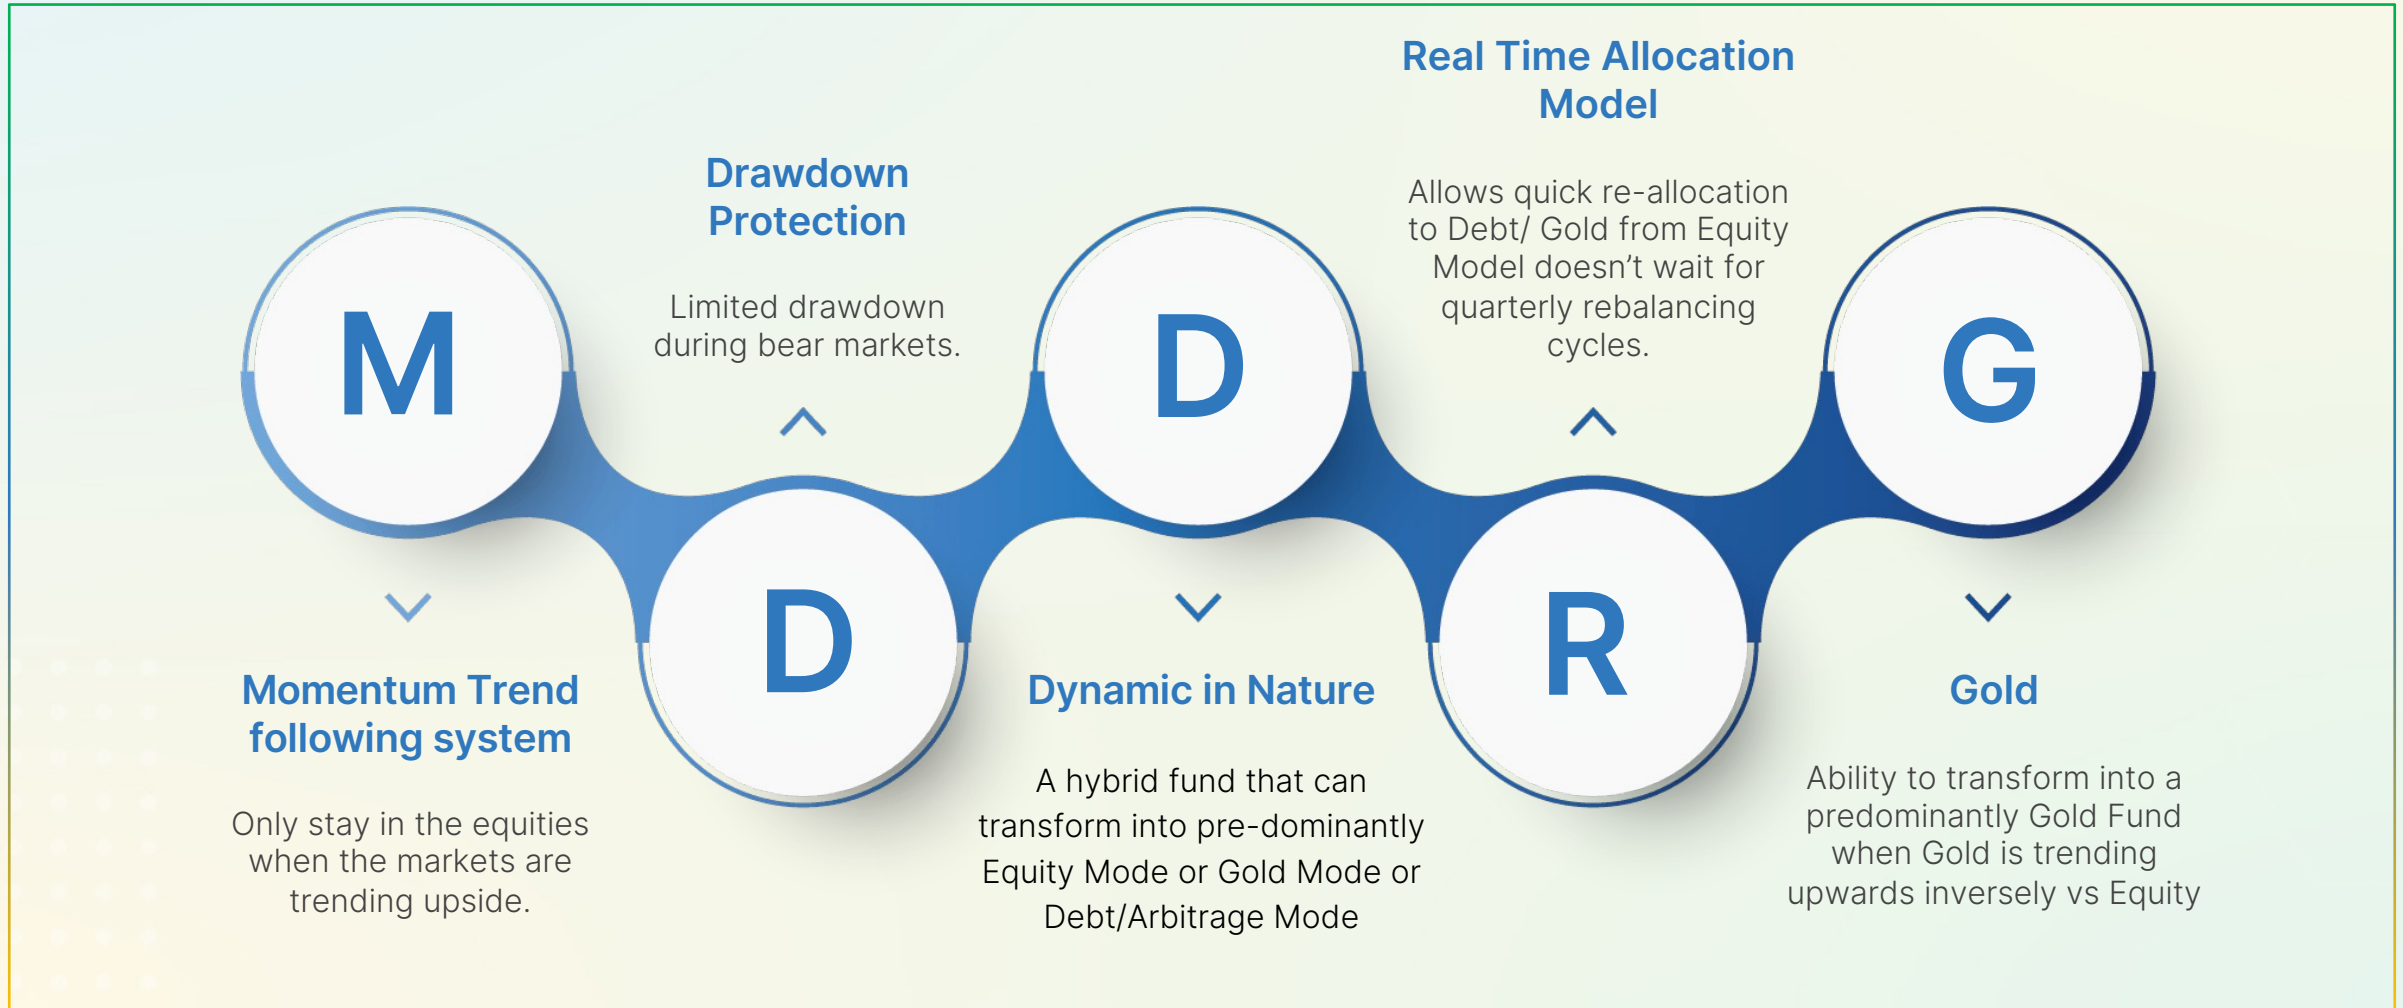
M

Momentum Trend following system

Only stay in the equities when the markets are trending upside.

Drawdown Protection

Limited drawdown during bear markets.

D

D

Dynamic in Nature

A hybrid fund that can transform into pre-dominantly Equity Mode or Gold Mode or Debt/Arbitrage Mode

Real Time Allocation Model

Allows quick re-allocation to Debt/ Gold from Equity Model doesn’t wait for quarterly rebalancing cycles.

R

G

Gold

Ability to transform into a predominantly Gold Fund when Gold is trending upwards inversely vs Equity